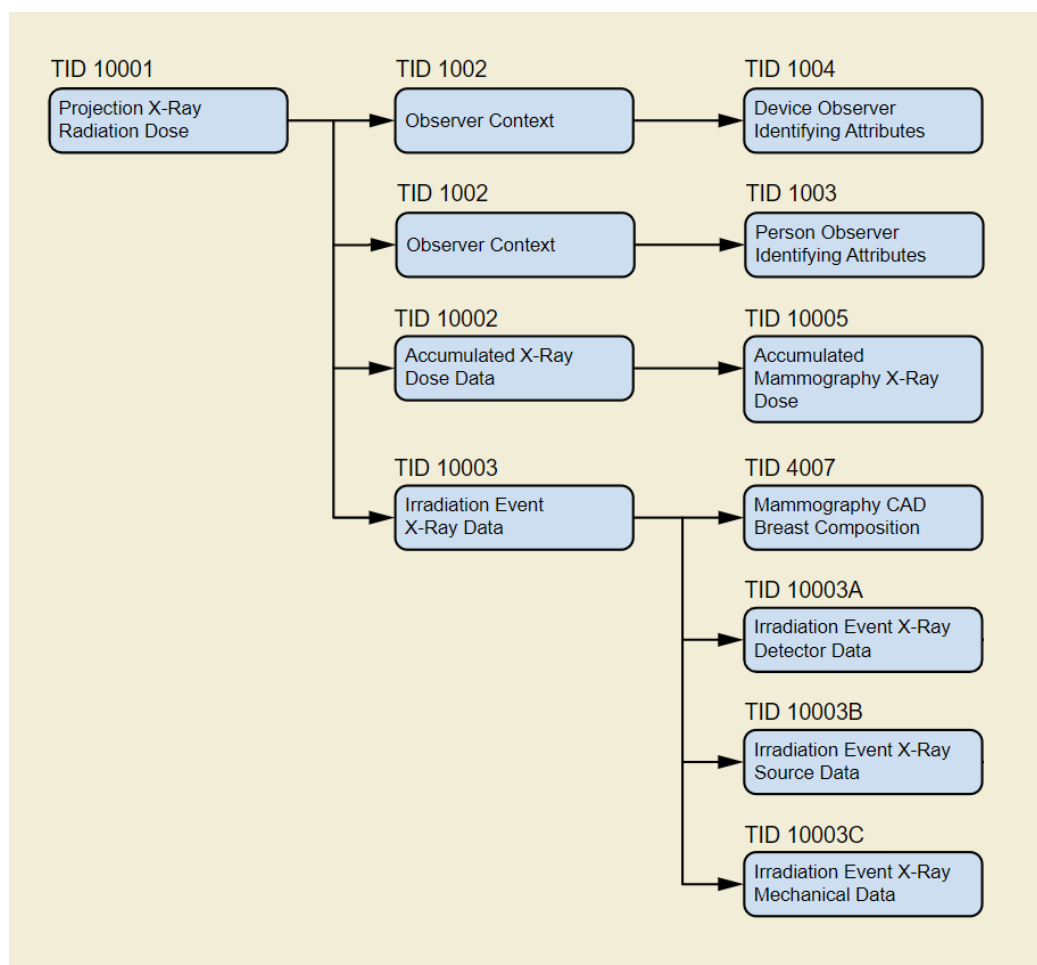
TID 10001
Projection X-Ray Radiation Dose

TID 1002
Observer Context

TID 1004
Device Observer Identifying Attributes

TID 1002
Observer Context

TID 1003
Person Observer Identifying Attributes

TID 10002
Accumulated X-Ray Dose Data

TID 10005
Accumulated Mammography X-Ray Dose

TID 10003
Irradiation Event X-Ray Data

TID 4007
Mammography CAD Breast Composition

TID 10003A
Irradiation Event X-Ray Detector Data

TID 10003B
Irradiation Event X-Ray Source Data

TID 10003C
Irradiation Event X-Ray Mechanical Data